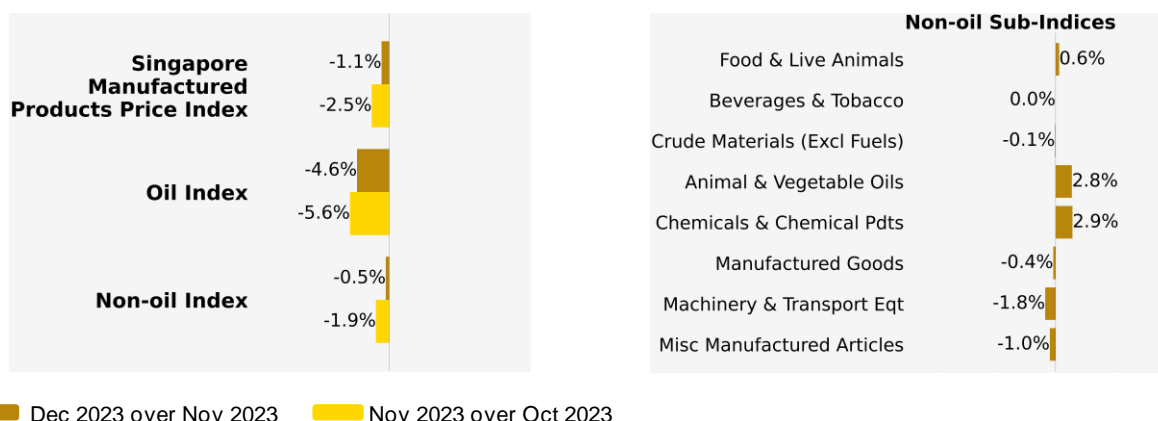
Singapore Manufactured Products Price Index

-1.1%

-2.5%

Oil Index

-4.6%

-5.6%

Non-oil Index

-0.5%

-1.9%

Non-oil Sub-Indices

Food & Live Animals 0.6%

Beverages & Tobacco 0.0%

Crude Materials (Excl Fuels) -0.1%

Animal & Vegetable Oils 2.8%

Chemicals & Chemical Pdts 2.9%

Manufactured Goods -0.4%

Machinery & Transport Eqt -1.8%

Misc Manufactured Articles -1.0%

Dec 2023 over Nov 2023 Nov 2023 over Oct 2023